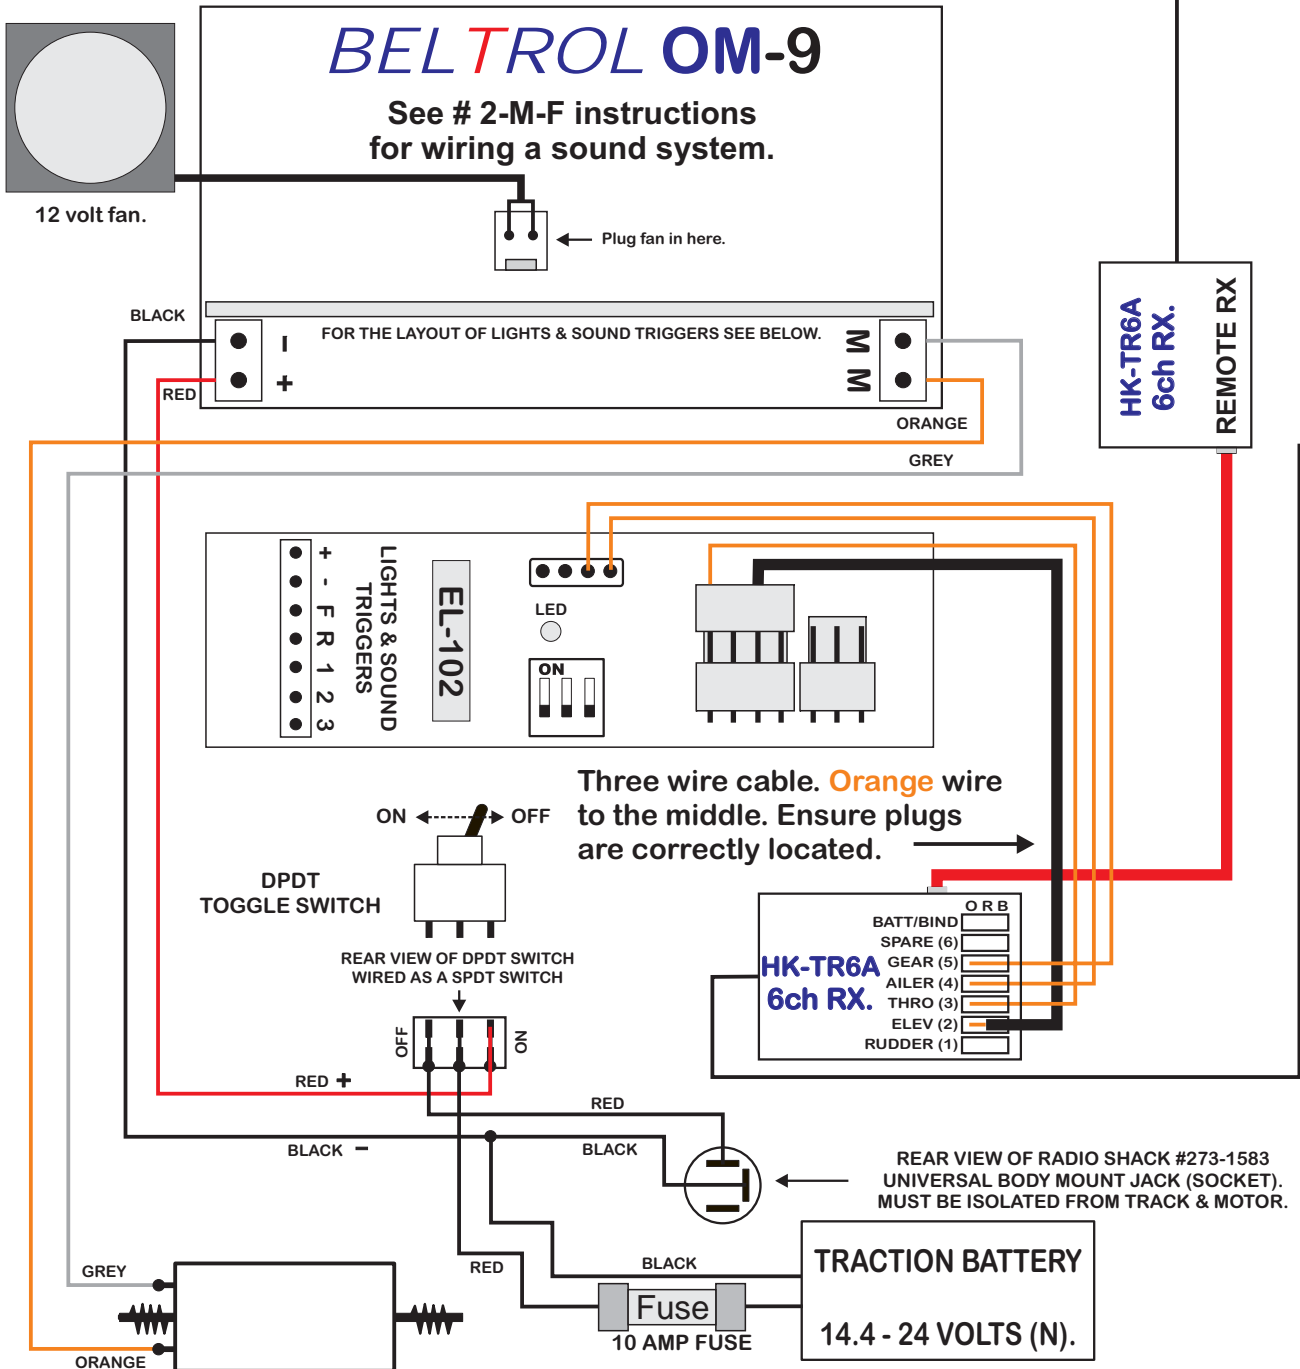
BELTROL OM-9

See # 2-M-F instructions for wiring a sound system.

12 volt fan.

Plug fan in here.

BLACK

RED

- +

FOR THE LAYOUT OF LIGHTS & SOUND TRIGGERS SEE BELOW.

M M

ORANGE

GREY

HK-TR6A 6ch RX.

REMOTE RX

+ - F R 1 2 3

LIGHTS & SOUND TRIGGERS

EL-102

LED

ON

Three wire cable. Orange wire to the middle. Ensure plugs are correctly located.

ON OFF

DPDT TOGGLE SWITCH

REAR VIEW OF DPDT SWITCH WIRED AS A SPDT SWITCH

OFF ON

O R B

BATT/BIND

SPARE (6)

GEAR (5)

AILER (4)

THRO (3)

ELEV (2)

RUDDER (1)

HK-TR6A 6ch RX.

RED +

RED

BLACK −

BLACK

REAR VIEW OF RADIO SHACK #273-1583 UNIVERSAL BODY MOUNT JACK (SOCKET). MUST BE ISOLATED FROM TRACK & MOTOR.

GREY

RED

BLACK

TRACTION BATTERY

14.4 - 24 VOLTS (N).

Fuse

10 AMP FUSE

ORANGE